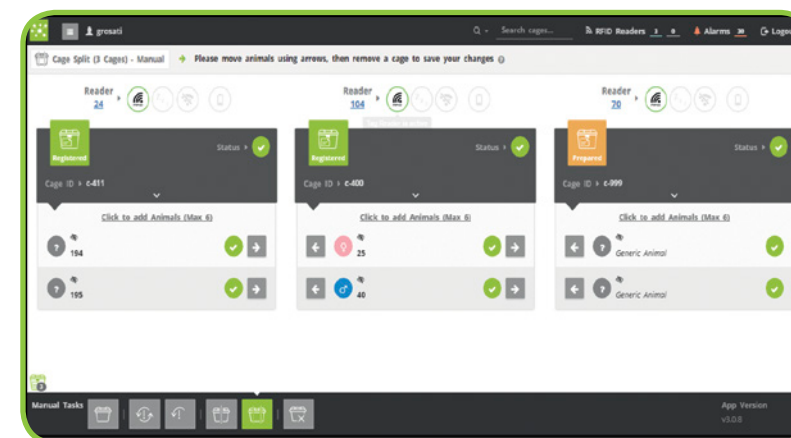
grosati

Search cages...

RFID Readers 3 0

Alarms 38

Logo

Cage Split (3 Cages) - Manual

Please move animals using arrows, then remove a cage to save your changes

Reader 24

Reader 104

Reader 70

Registered

Status

Cage ID c-411

Click to add Animals (Max 6)

194

195

Registered

Status

Cage ID c-400

Click to add Animals (Max 6)

25

40

Prepared

Status

Cage ID c-999

Click to add Animals (Max 6)

Generic Animal

Generic Animal

Manual Tasks

App Version

v3.0.0